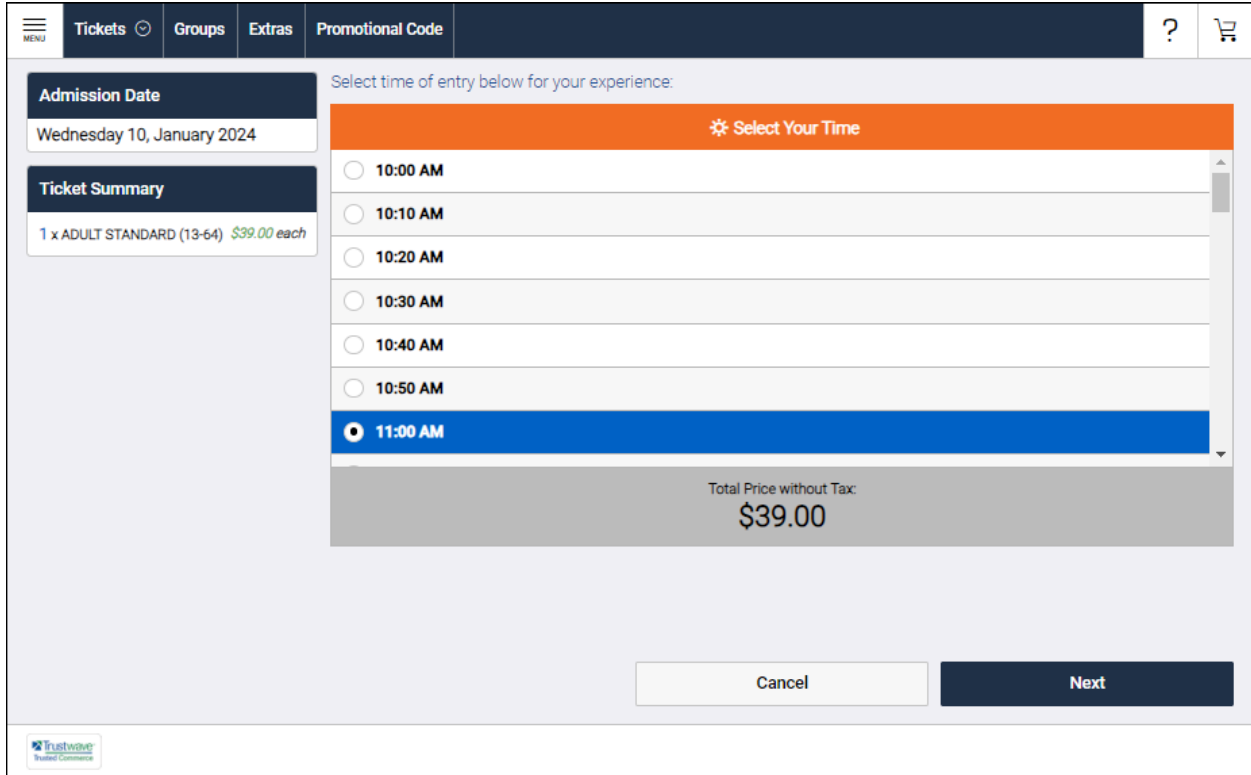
MENU Tickets Groups Extras Promotional Code ?

Admission Date
Wednesday 10, January 2024

Ticket Summary
1 x ADULT STANDARD (13-64) $39.00 each

Select time of entry below for your experience:

Select Your Time

10:00 AM
10:10 AM
10:20 AM
10:30 AM
10:40 AM
10:50 AM
11:00 AM

Total Price without Tax:
$39.00

Cancel
Next

Trustwave Trusted Commerce